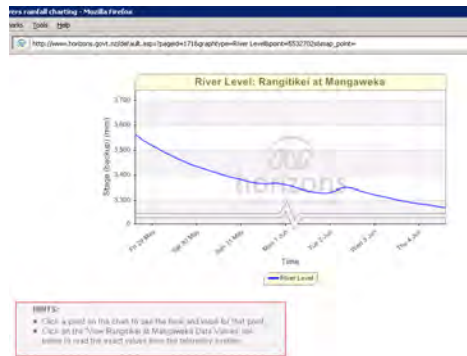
ers rainfall charting - Mozilla Firefox

arks Tools Help

http://www.horizons.govt.nz/default.asp?pageid=171&graphtype=River Level&point=6532702&snap_point=

River Level: Rangitikei at Mangaweka

3,700
3,600
3,500
3,400
3,300
3,200

Stage (backup) (mm)

horizons

Fri 29 May
Sat 30 May
Sun 31 May
Mon 1 Jun
Tue 2 Jun
Wed 3 Jun
Thu 4 Jun

Time

River Level

HINTS:
• Click a point on the chart to see the time and result for that point.
• Click on the "View Rangitikei at Mangaweka Data Values" link below to read the exact values from the telemetry system.